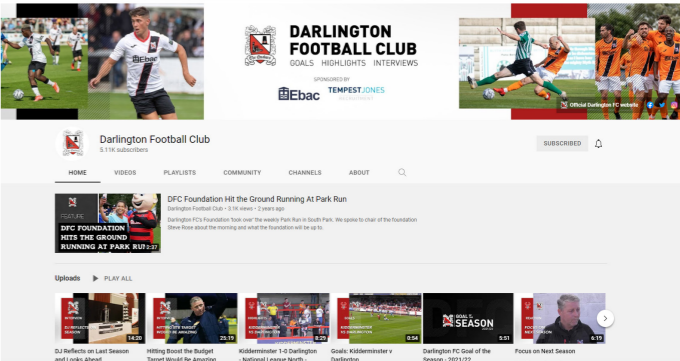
DARLINGTON FOOTBALL CLUB
GOALS HIGHLIGHTS INTERVIEWS
SPONSORED BY
Ebac
TEMPEST JONES
Official Darlington FC website

Darlington Football Club
5.11K subscribers
SUBSCRIBED

HOME VIDEOS PLAYLISTS COMMUNITY CHANNELS ABOUT

FEATURE
DFC FOUNDATION HITS THE GROUND RUNNING AT PARK RUN
2:37

DFC Foundation Hit the Ground Running At Park Run
Darlington Football Club • 3.1K views • 2 years ago
Darlington FC's Foundation 'took over' the weekly Park Run in South Park. We spoke to chair of the foundation Steve Rose about the morning and what the foundation will be up to.

Uploads PLAY ALL

14:20
DJ Reflects on Last Season and Looks Ahead

25:15
Hitting Boost the Budget Target Would Be Amazing

8:29
Kidderminster 1-0 Darlington - National League North -

0:54
Goals: Kidderminster v Darlington

GOAL OF THE SEASON
5:51
Darlington FC Goal of the Season - 2021/22

6:19
Focus on Next Season